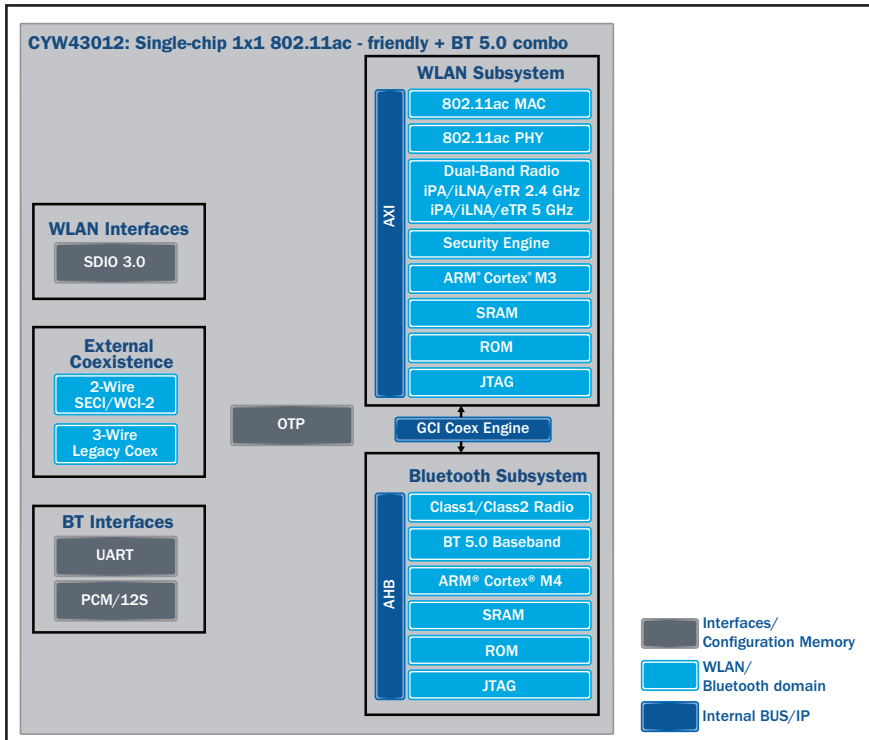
CYW43012: Single-chip 1x1 802.11ac - friendly + BT 5.0 combo

WLAN Subsystem

AXI

802.11ac MAC

802.11ac PHY

Dual-Band Radio
iPA/iLNA/eTR 2.4 GHz
iPA/iLNA/eTR 5 GHz

Security Engine

ARM® Cortex® M3

SRAM

ROM

JTAG

WLAN Interfaces

SDIO 3.0

External Coexistence

2-Wire SECI/WCI-2

3-Wire Legacy Coex

OTP

GCI Coex Engine

Bluetooth Subsystem

AHB

Class1/Class2 Radio

BT 5.0 Baseband

ARM® Cortex® M4

SRAM

ROM

JTAG

BT Interfaces

UART

PCM/12S

Interfaces/ Configuration Memory

WLAN/ Bluetooth domain

Internal BUS/IP